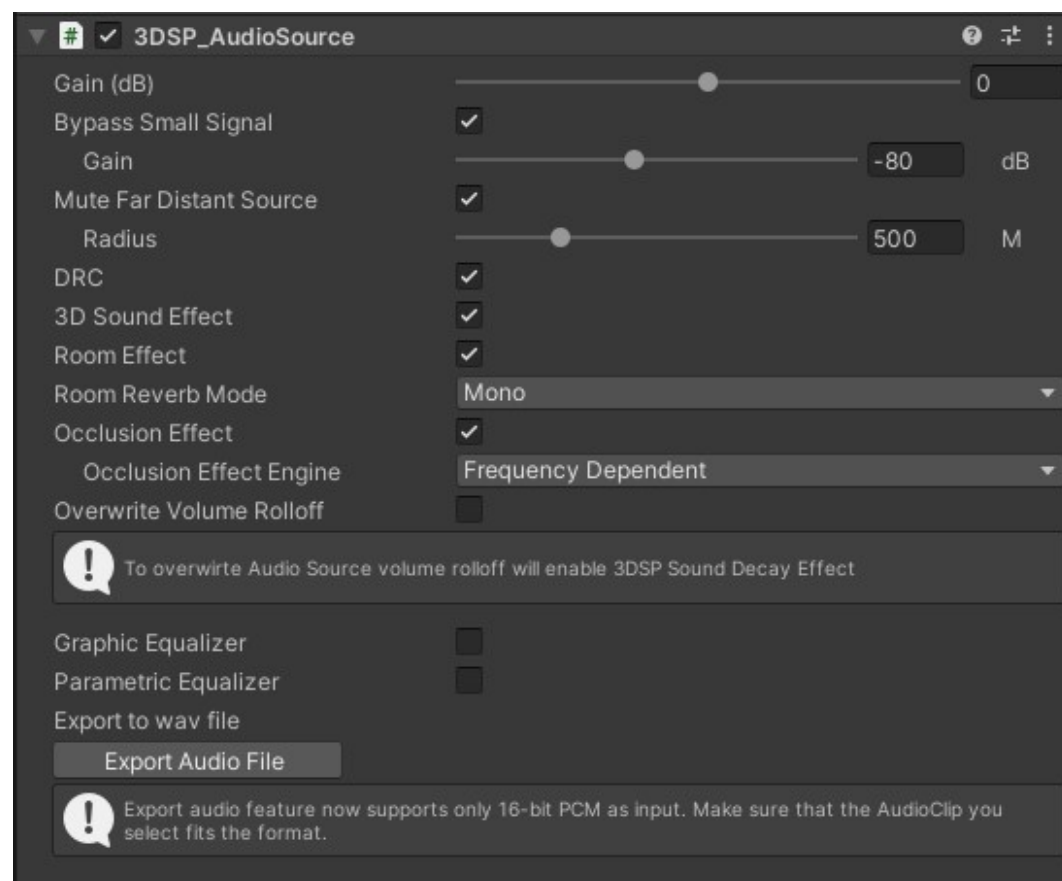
3DSP_AudioSource

Gain (dB) 0

Bypass Small Signal

Gain -80 dB

Mute Far Distant Source

Radius 500 M

DRC

3D Sound Effect

Room Effect

Room Reverb Mode Mono

Occlusion Effect

Occlusion Effect Engine Frequency Dependent

Overwrite Volume Rolloff

To overwirte Audio Source volume rolloff will enable 3DSP Sound Decay Effect

Graphic Equalizer

Parametric Equalizer

Export to wav file

Export Audio File

Export audio feature now supports only 16-bit PCM as input. Make sure that the AudioClip you select fits the format.